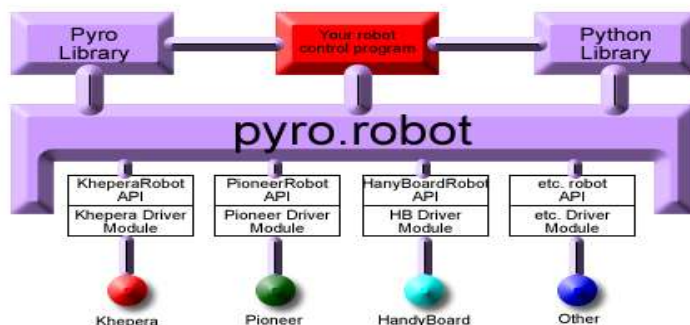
Pyro Library

Your robot control program

Python Library

pyro.robot

KheperaRobot API

Khepera Driver Module

PioneerRobot API

Pioneer Driver Module

HanyBoardRobot API

HB Driver Module

etc. robot API

etc. Driver Module

Khepera

Pioneer

HandyBoard

Other